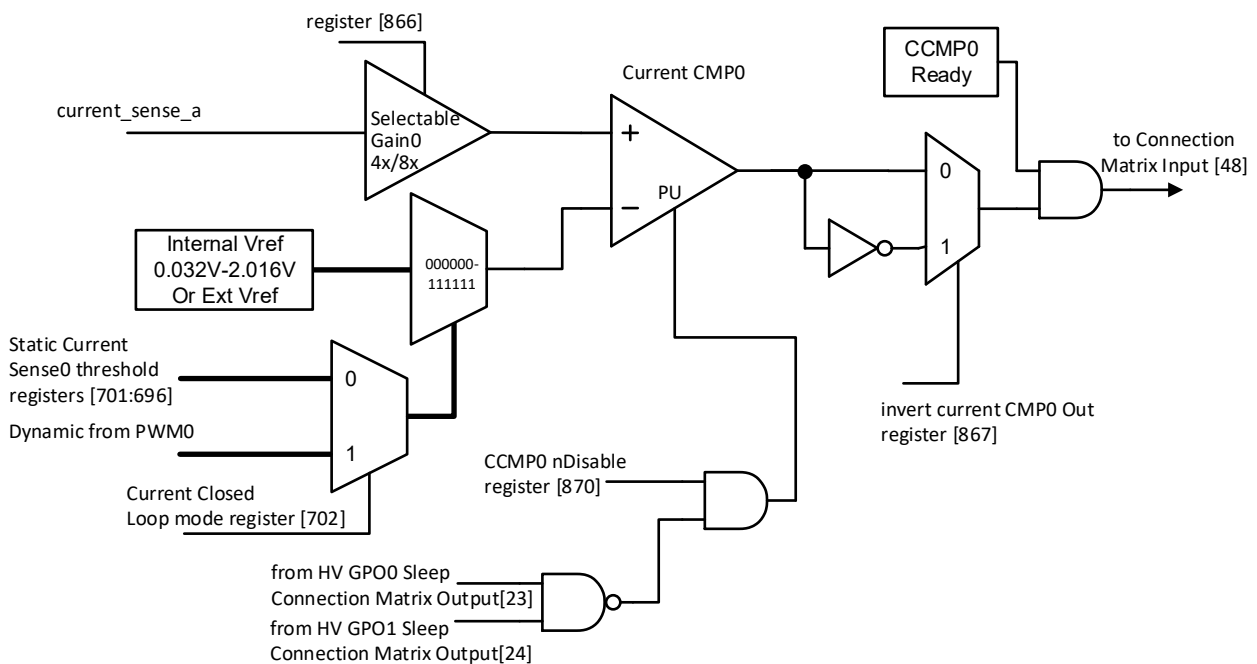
register [866]

current_sense_a

Selectable Gain0 4x/8x

Current CMP0

+

−

PU

CCMP0 Ready

to Connection Matrix Input [48]

0

1

Internal Vref 0.032V-2.016V Or Ext Vref

000000-111111

Static Current Sense0 threshold registers [701:696]

0

Dynamic from PWM0

1

Current Closed Loop mode register [702]

invert current CMP0 Out register [867]

CCMP0 nDisable register [870]

from HV GPO0 Sleep Connection Matrix Output[23]

from HV GPO1 Sleep Connection Matrix Output[24]